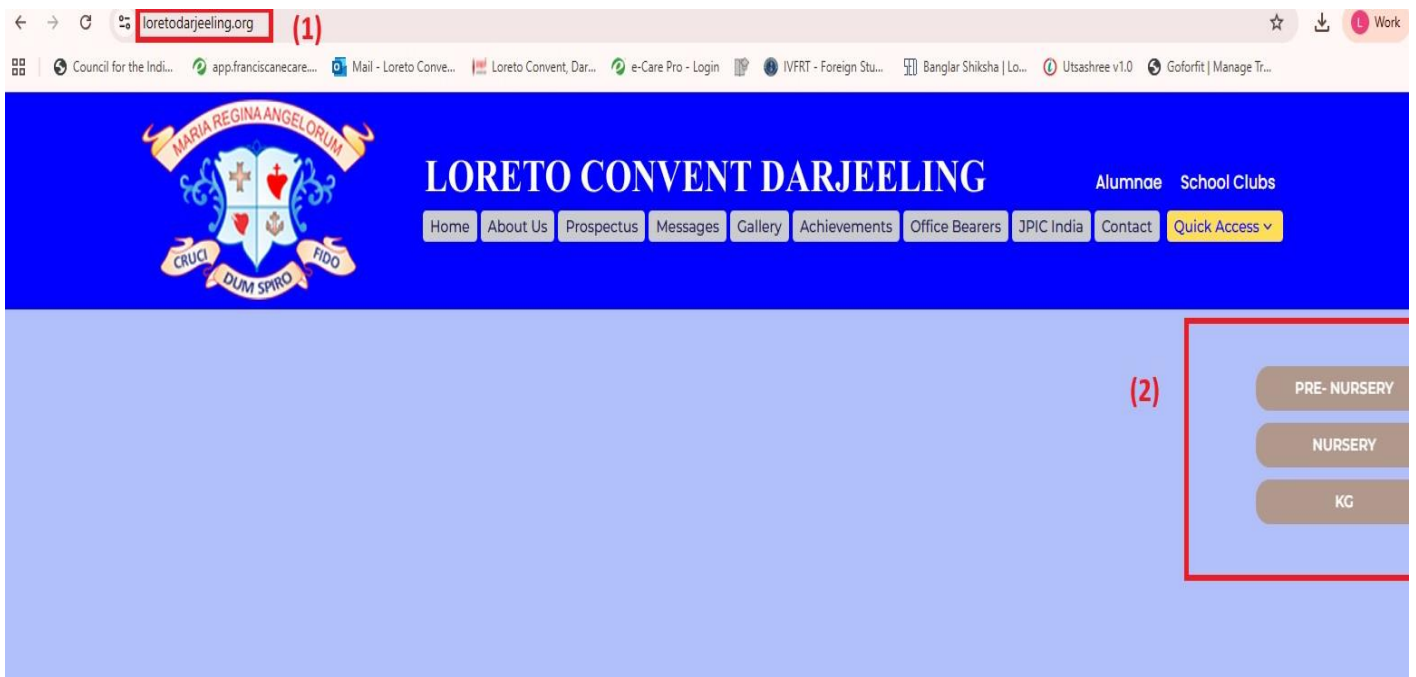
loretodarjeeling.org (1)

Work

Council for the Indi... app.franciscanecare.... Mail - Loreto Conve... Loreto Convent, Dar... e-Care Pro - Login IVFRT - Foreign Stu... Banglar Shiksha | Lo... Utsashree v1.0 Goforfit | Manage Tr...

MARIA REGINA ANGELORUM
CRUCI DUM SPIRO FIDO

LORETO CONVENT DARJEELING

Alumnae School Clubs

Home About Us Prospectus Messages Gallery Achievements Office Bearers JPIC India Contact Quick Access

(2)

PRE- NURSERY

NURSERY

KG